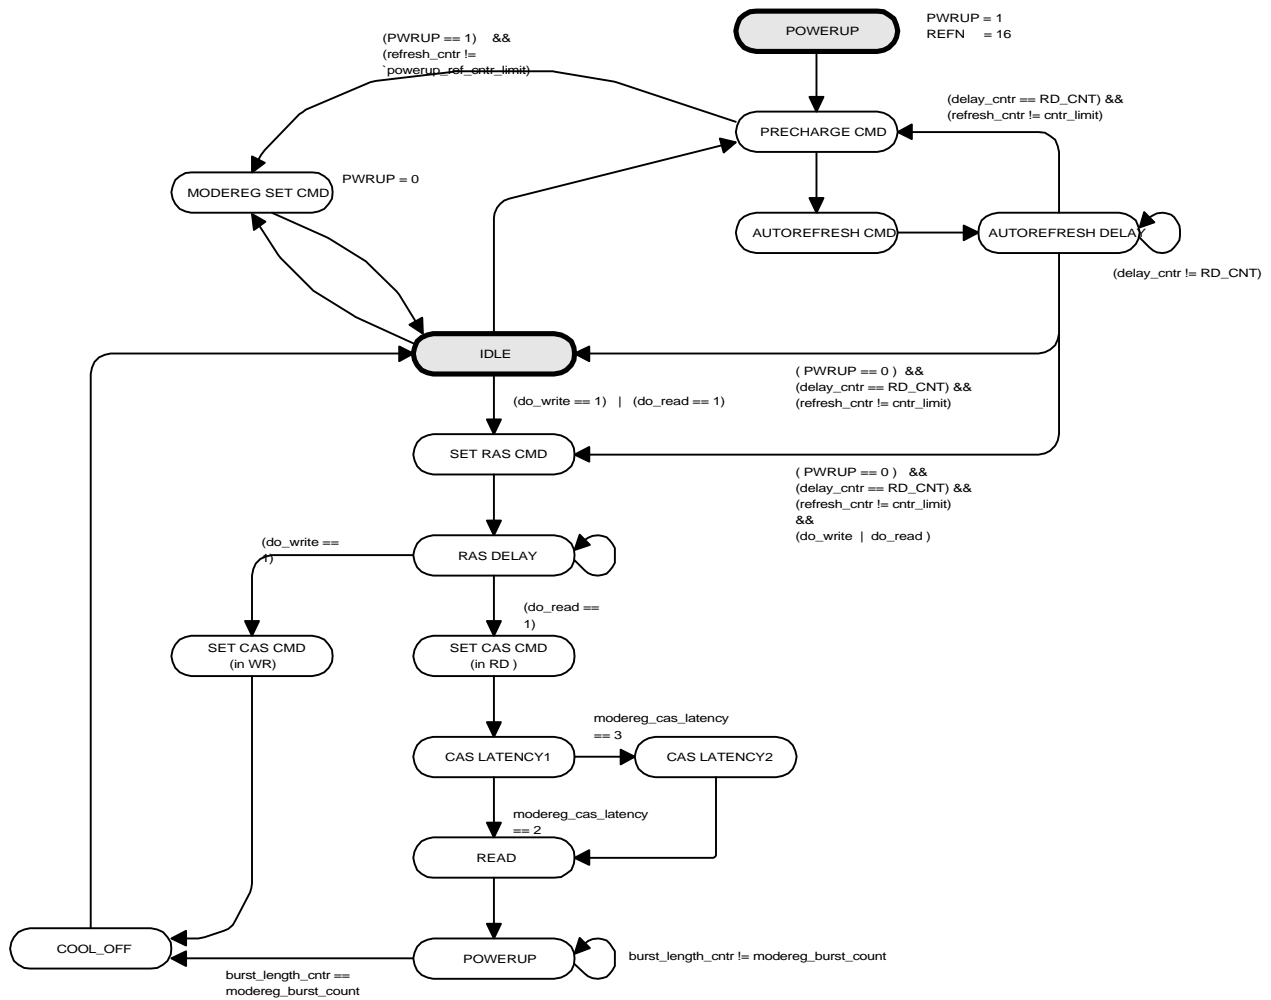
POWERUP

PWRUP = 1
REFN = 16

(PWRUP == 1) &&
(refresh_cntr !=
`powerup_ref_cntr_limit)

(delay_cntr == RD_CNT) &&
(refresh_cntr != cntr_limit)

PRECHARGE CMD

MODEREG SET CMD

PWRUP = 0

AUTOREFRESH CMD

AUTOREFRESH DELAY

(delay_cntr != RD_CNT)

IDLE

( PWRUP == 0 ) &&
(delay_cntr == RD_CNT) &&
(refresh_cntr != cntr_limit)

(do_write == 1) | (do_read == 1)

SET RAS CMD

( PWRUP == 0 ) &&
(delay_cntr == RD_CNT) &&
(refresh_cntr != cntr_limit)
&&
(do_write | do_read )

(do_write ==
1)

RAS DELAY

(do_read ==
1)

SET CAS CMD
(in WR)

SET CAS CMD
(in RD )

modereg_cas_latency
== 3

CAS LATENCY1

CAS LATENCY2

modereg_cas_latency
== 2

READ

COOL_OFF

POWERUP

burst_length_cntr != modereg_burst_count

burst_length_cntr ==
modereg_burst_count